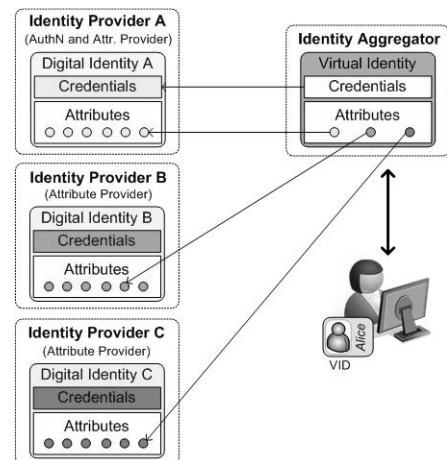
Identity Provider A
(AuthN and Attr. Provider)
Digital Identity A
Credentials
Attributes

Identity Aggregator
Virtual Identity
Credentials
Attributes

Identity Provider B
(Attribute Provider)
Digital Identity B
Credentials
Attributes

Identity Provider C
(Attribute Provider)
Digital Identity C
Credentials
Attributes

Alice
VID